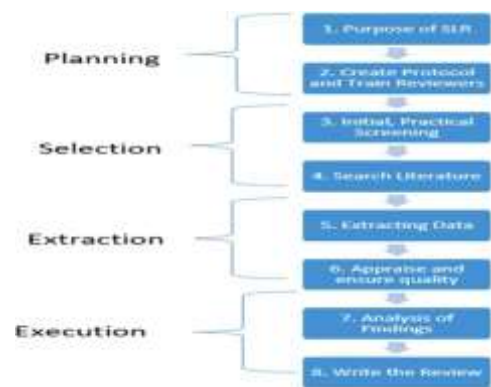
Planning

1. Purpose of SLR

2. Create Protocol and Train Reviewers

Selection

3. Initial, Practical Screening

4. Search Literature

Extraction

5. Extracting Data

6. Appraise and ensure quality

Execution

7. Analysis of Findings

8. Write the Review